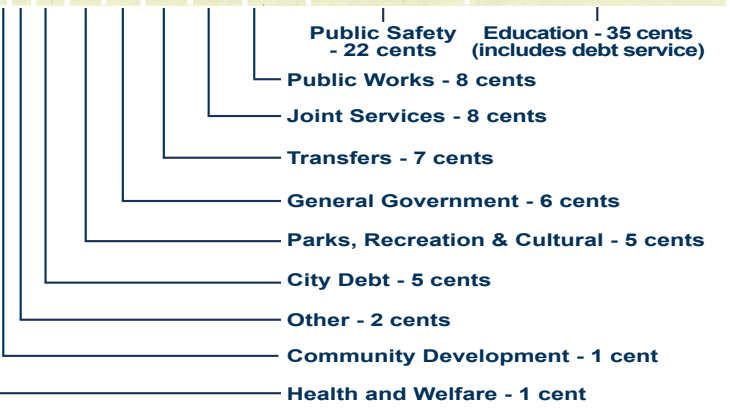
Public Safety - 22 cents

Education - 35 cents (includes debt service)

Public Works - 8 cents

Joint Services - 8 cents

Transfers - 7 cents

General Government - 6 cents

Parks, Recreation & Cultural - 5 cents

City Debt - 5 cents

Other - 2 cents

Community Development - 1 cent

Health and Welfare - 1 cent